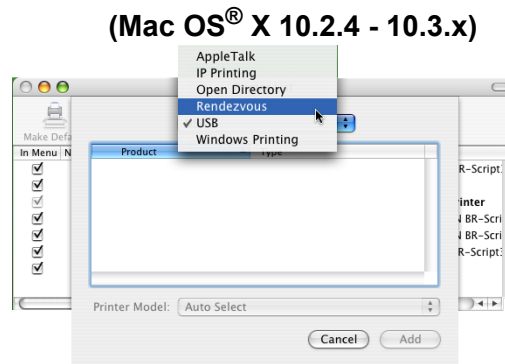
(Mac OS® X 10.2.4 - 10.3.x)

AppleTalk
IP Printing
Open Directory
Rendezvous
✓ USB
Windows Printing

Make Defa
In Menu N

Product
Type

R-Script
inter
BR-Scri
BR-Scri
R-Script

Printer Model: Auto Select

Cancel
Add